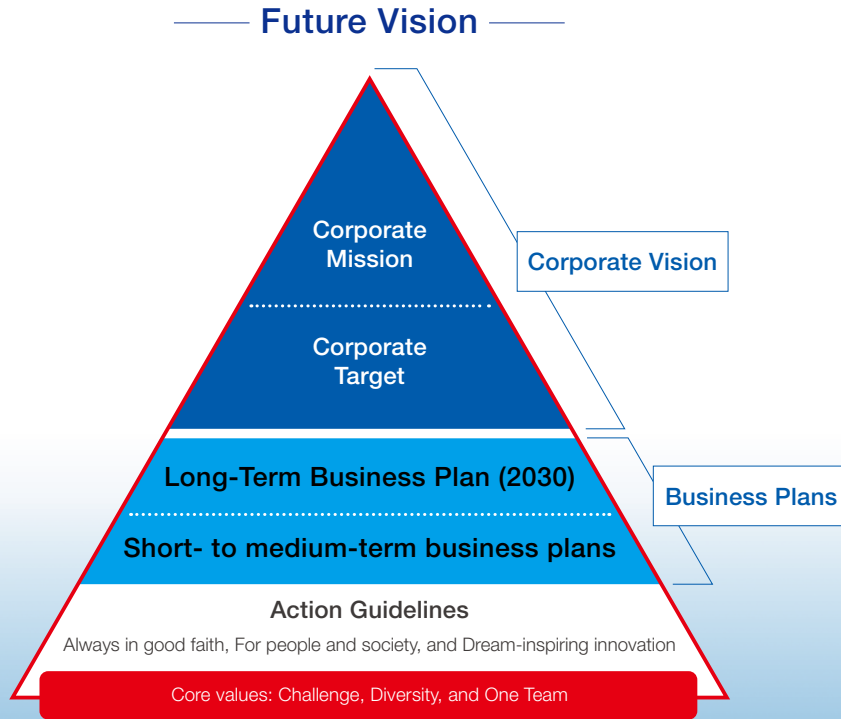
Future Vision

Corporate Mission

Corporate Target

Corporate Vision

Long-Term Business Plan (2030)

Short- to medium-term business plans

Business Plans

Action Guidelines

Always in good faith, For people and society, and Dream-inspiring innovation

Core values: Challenge, Diversity, and One Team